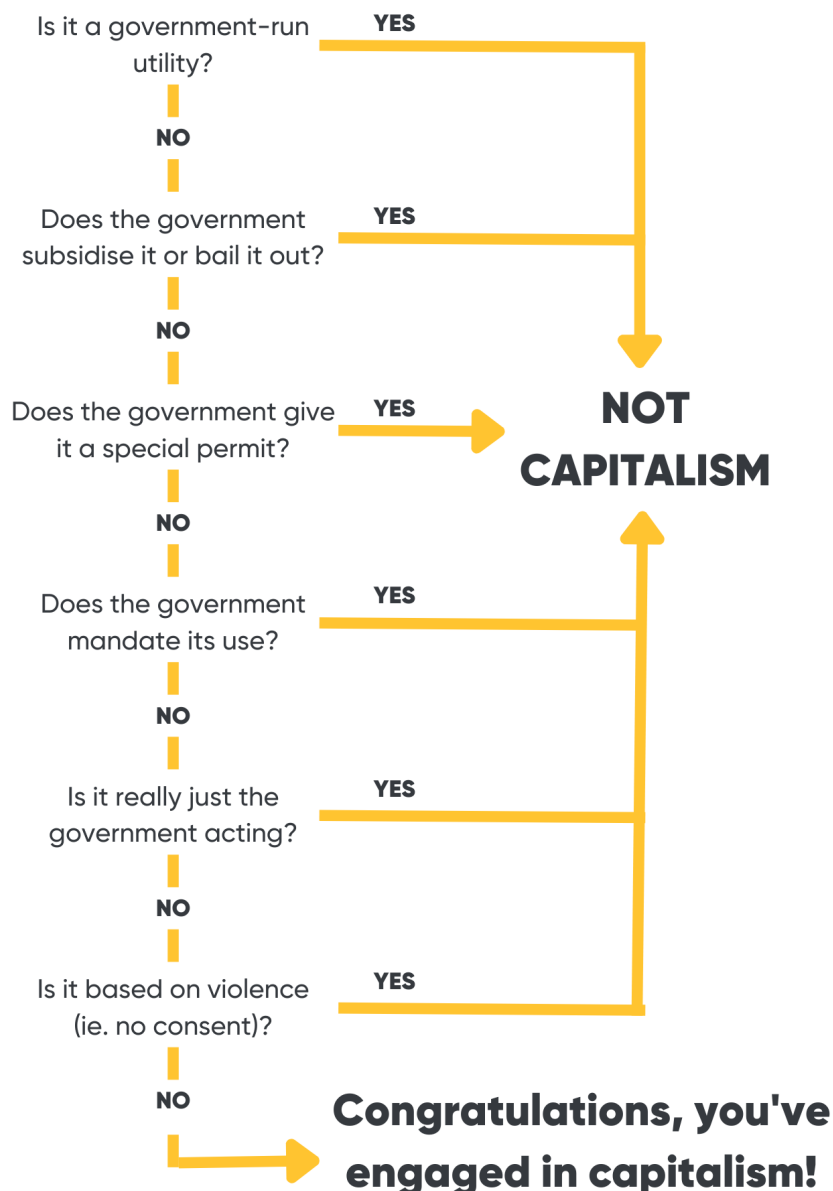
Is it a government-run utility?

YES

NO

Does the government subsidise it or bail it out?

YES

NO

Does the government give it a special permit?

YES

NOT CAPITALISM

NO

Does the government mandate its use?

YES

NO

Is it really just the government acting?

YES

NO

Is it based on violence (ie. no consent)?

YES

NO

Congratulations, you've engaged in capitalism!